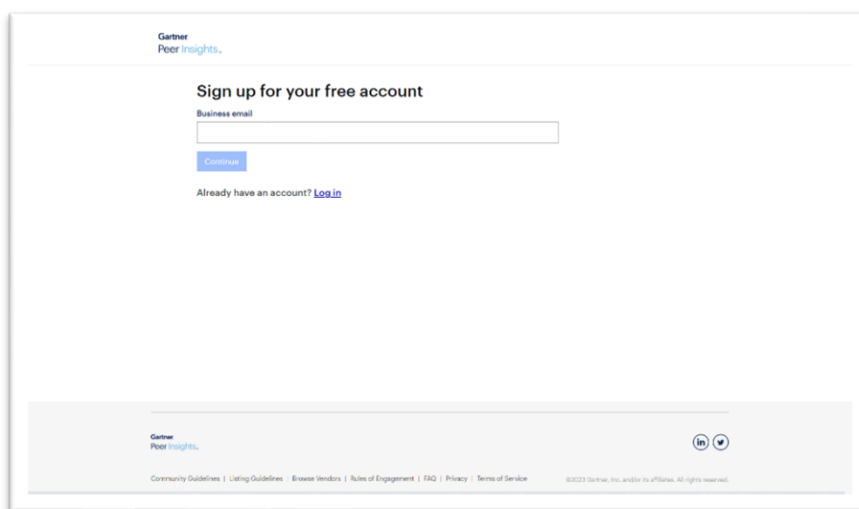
Gartner
Peer Insights.

Sign up for your free account

Business email

Continue

Already have an account? Log in

Gartner
Peer Insights.

Community Guidelines | Listing Guidelines | Browse Vendors | Rules of Engagement | FAQ | Privacy | Terms of Service

©2023 Gartner, Inc. and/or its affiliates. All rights reserved.